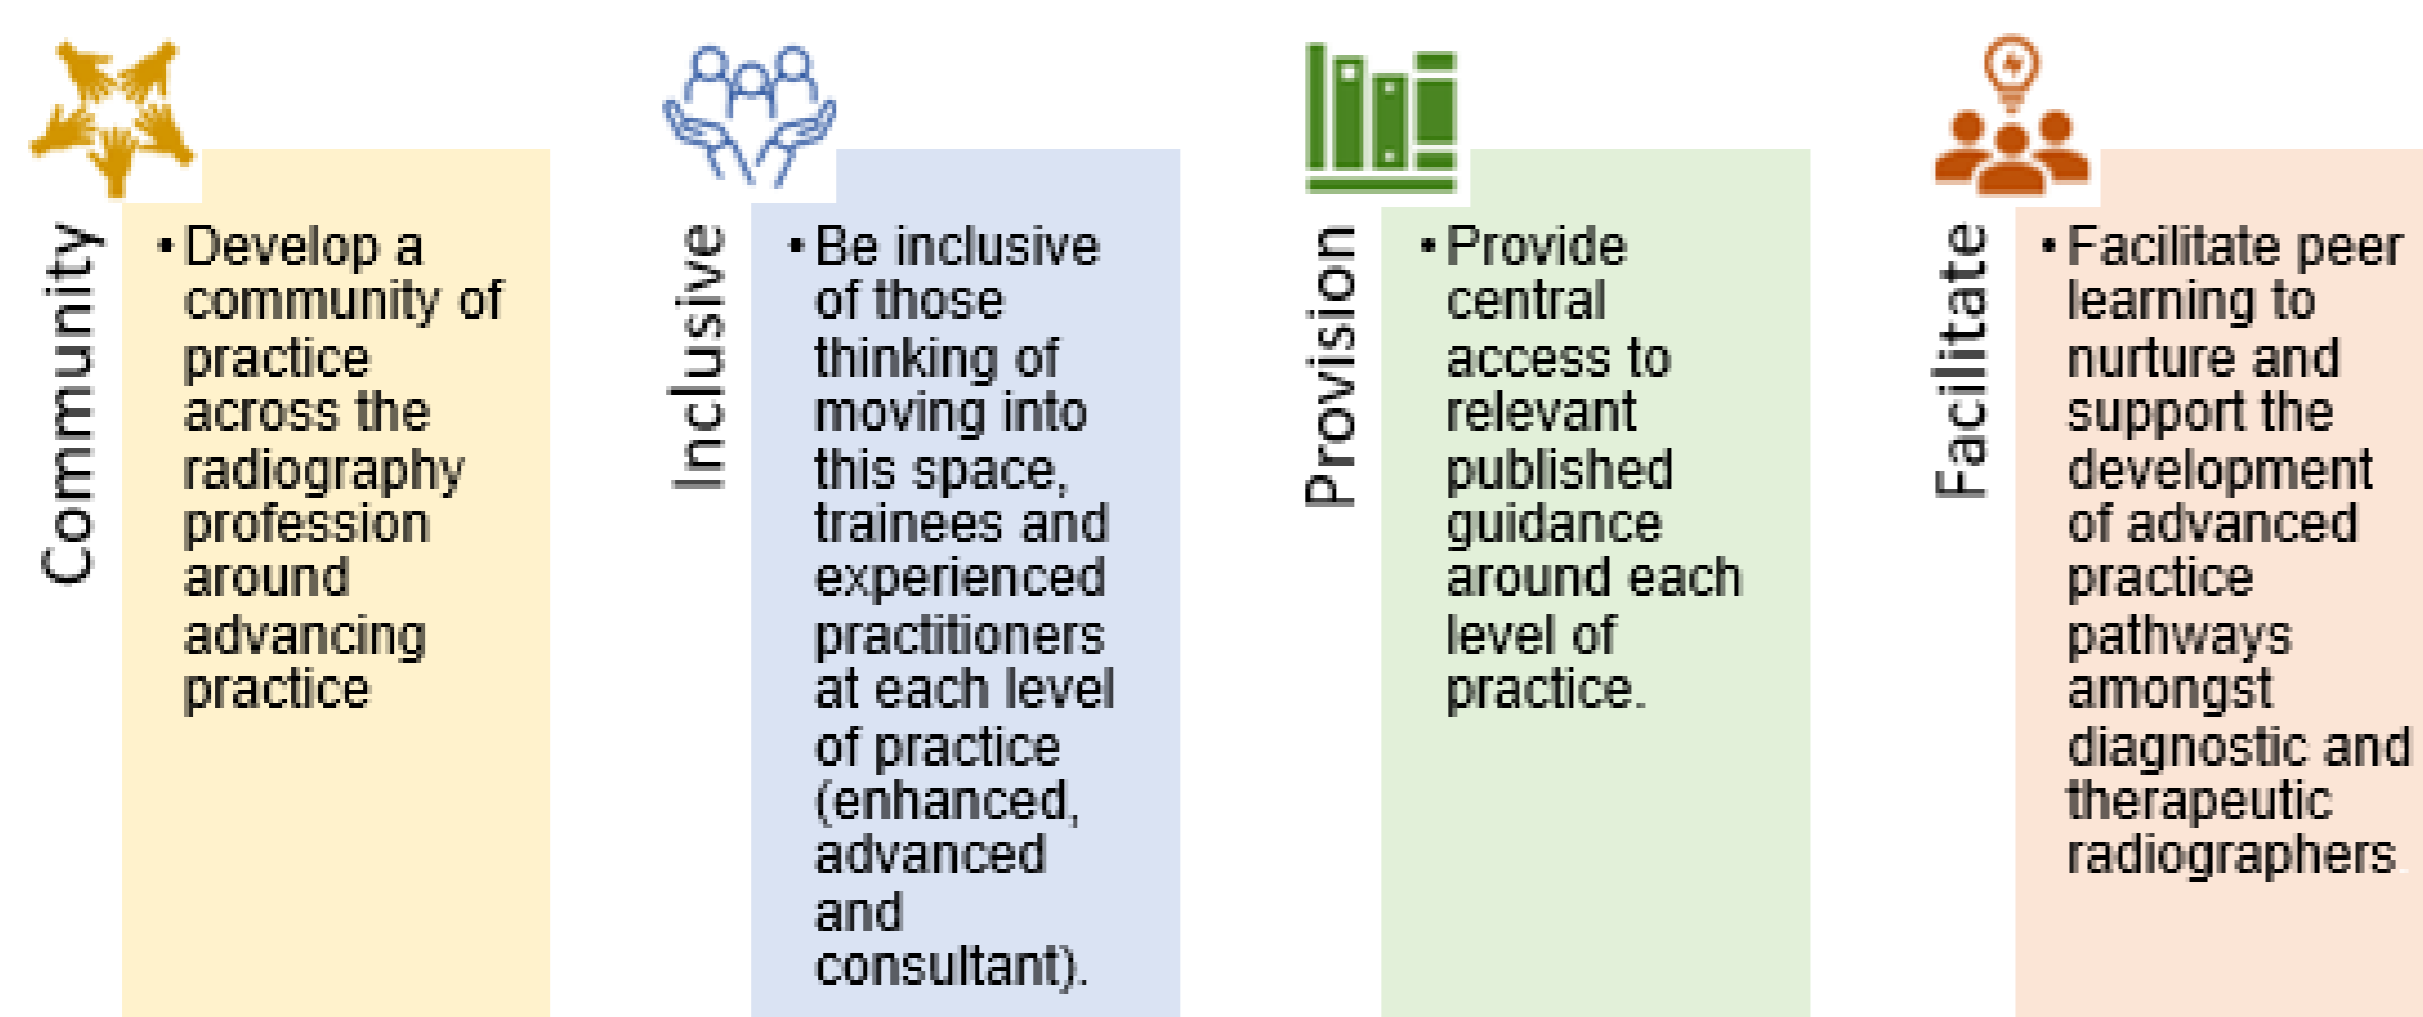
Community

• Develop a community of practice across the radiography profession around advancing practice

Inclusive

• Be inclusive of those thinking of moving into this space, trainees and experienced practitioners at each level of practice (enhanced, advanced and consultant).

Provision

• Provide central access to relevant published guidance around each level of practice.

Facilitate

• Facilitate peer learning to nurture and support the development of advanced practice pathways amongst diagnostic and therapeutic radiographers.